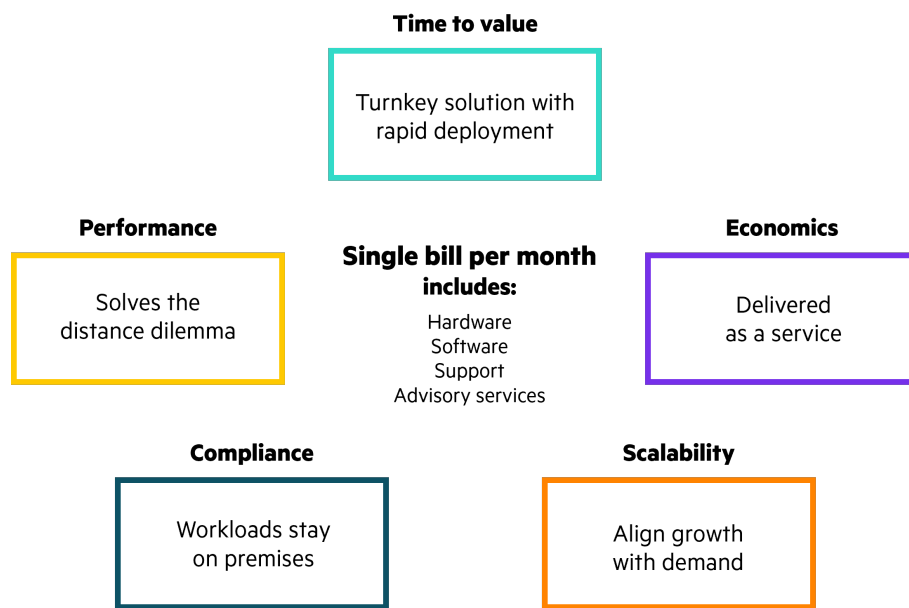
Time to value

Turnkey solution with rapid deployment

Performance

Solves the distance dilemma

Single bill per month includes:

Hardware
Software
Support
Advisory services

Economics

Delivered as a service

Compliance

Workloads stay on premises

Scalability

Align growth with demand